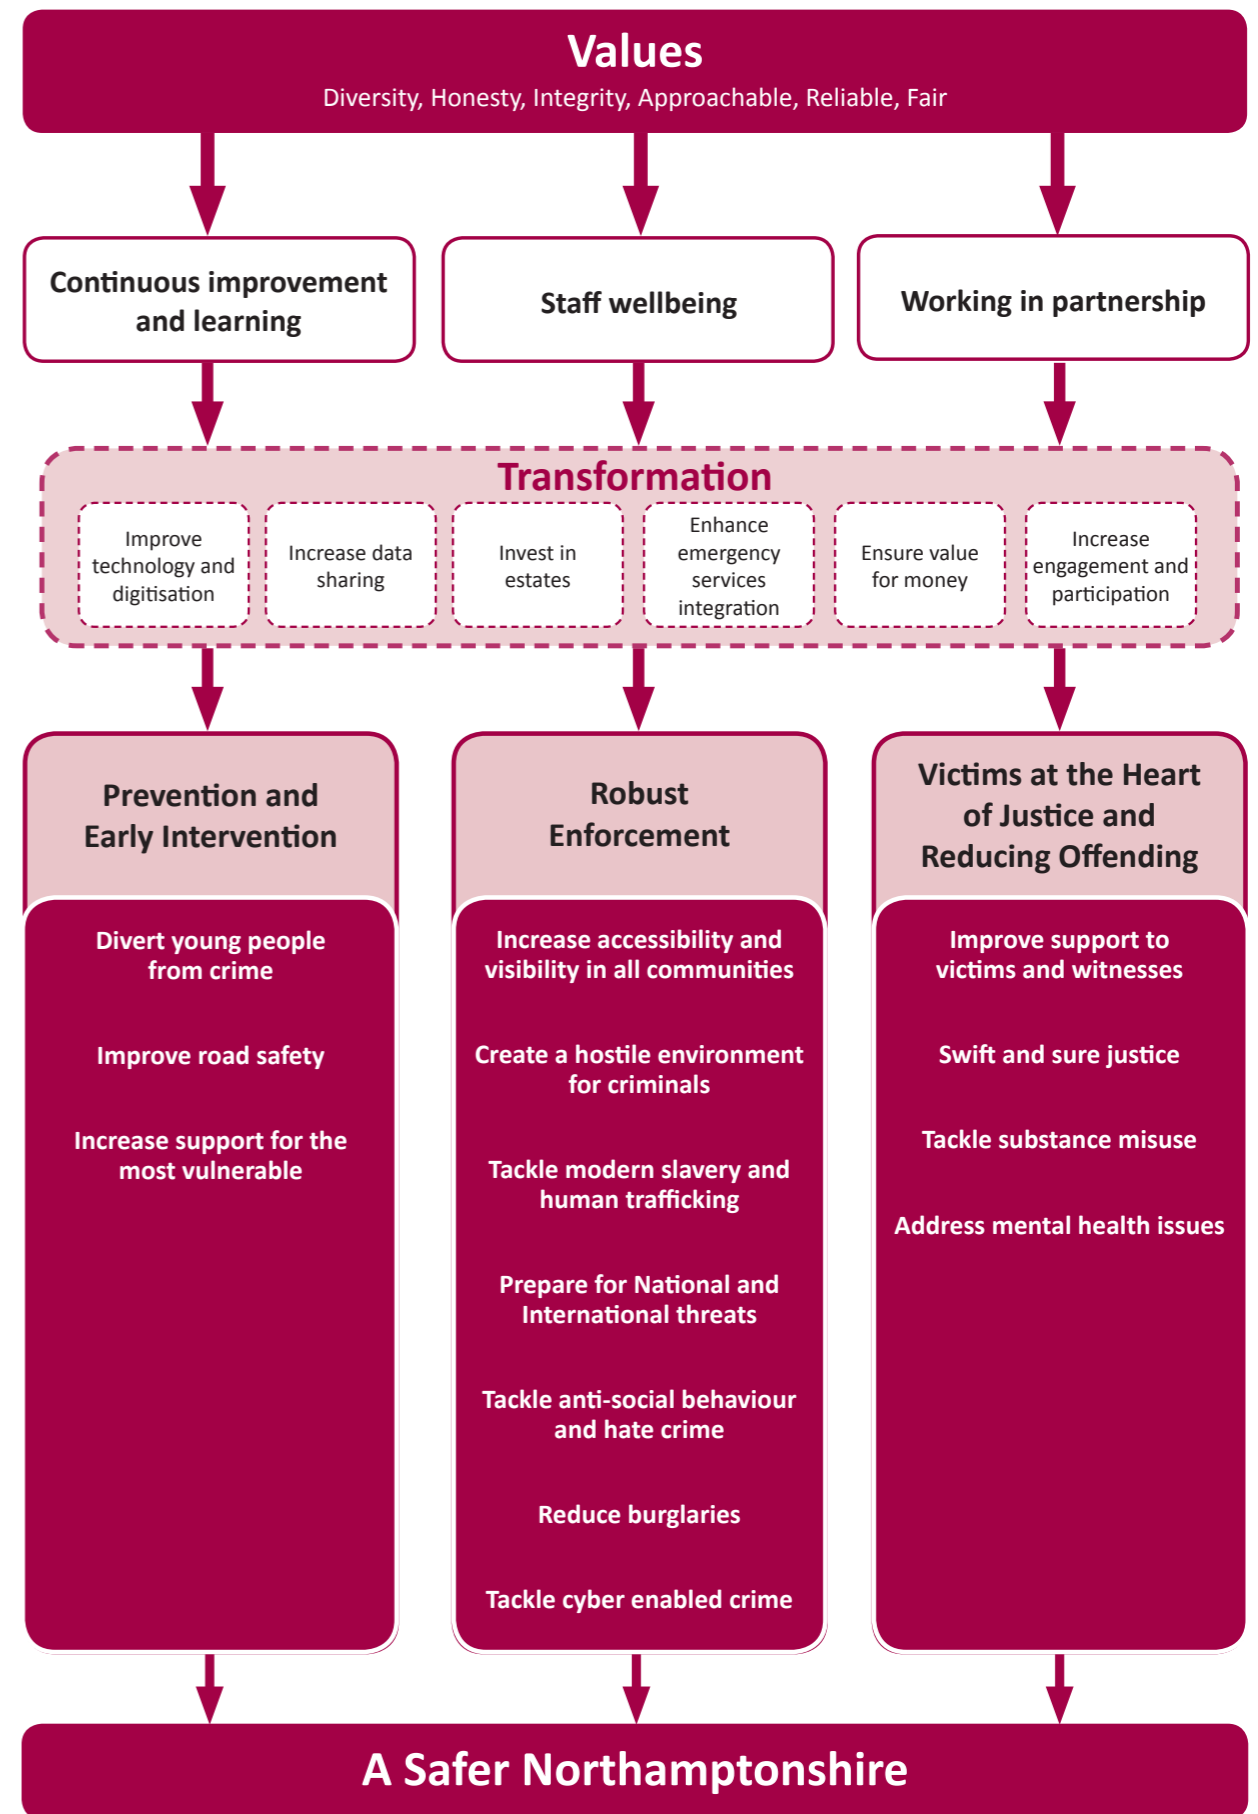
Values
Diversity, Honesty, Integrity, Approachable, Reliable, Fair

Continuous improvement and learning

Staff wellbeing

Working in partnership

Transformation

Improve technology and digitisation

Increase data sharing

Invest in estates

Enhance emergency services integration

Ensure value for money

Increase engagement and participation

Prevention and Early Intervention

Divert young people from crime

Improve road safety

Increase support for the most vulnerable

Robust Enforcement

Increase accessibility and visibility in all communities

Create a hostile environment for criminals

Tackle modern slavery and human trafficking

Prepare for National and International threats

Tackle anti-social behaviour and hate crime

Reduce burglaries

Tackle cyber enabled crime

Victims at the Heart of Justice and Reducing Offending

Improve support to victims and witnesses

Swift and sure justice

Tackle substance misuse

Address mental health issues

A Safer Northamptonshire